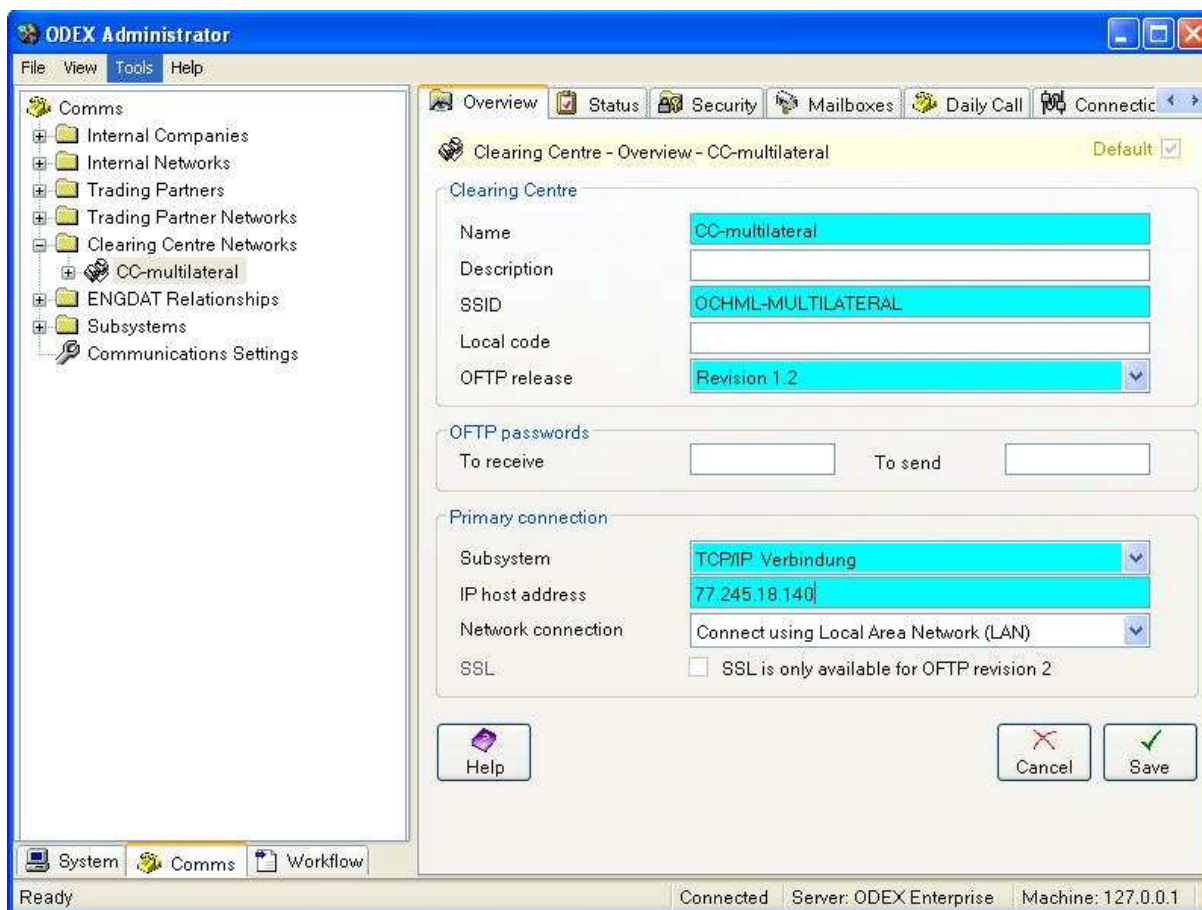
ODEX Administrator

File View Tools Help

Comms
Internal Companies
Internal Networks
Trading Partners
Trading Partner Networks
Clearing Centre Networks
CC-multilateral
ENGDAT Relationships
Subsystems
Communications Settings

Overview Status Security Mailboxes Daily Call Connectic

Clearing Centre - Overview - CC-multilateral
Default

Clearing Centre
Name CC-multilateral
Description
SSID OCHML-MULTILATERAL
Local code
OFTP release Revision 1.2

OFTP passwords
To receive To send

Primary connection
Subsystem TCP/IP Verbindung
IP host address 77.245.18.140
Network connection Connect using Local Area Network (LAN)
SSL SSL is only available for OFTP revision 2

Help
Cancel
Save

System Comms Workflow

Ready
Connected Server: ODEX Enterprise Machine: 127.0.0.1